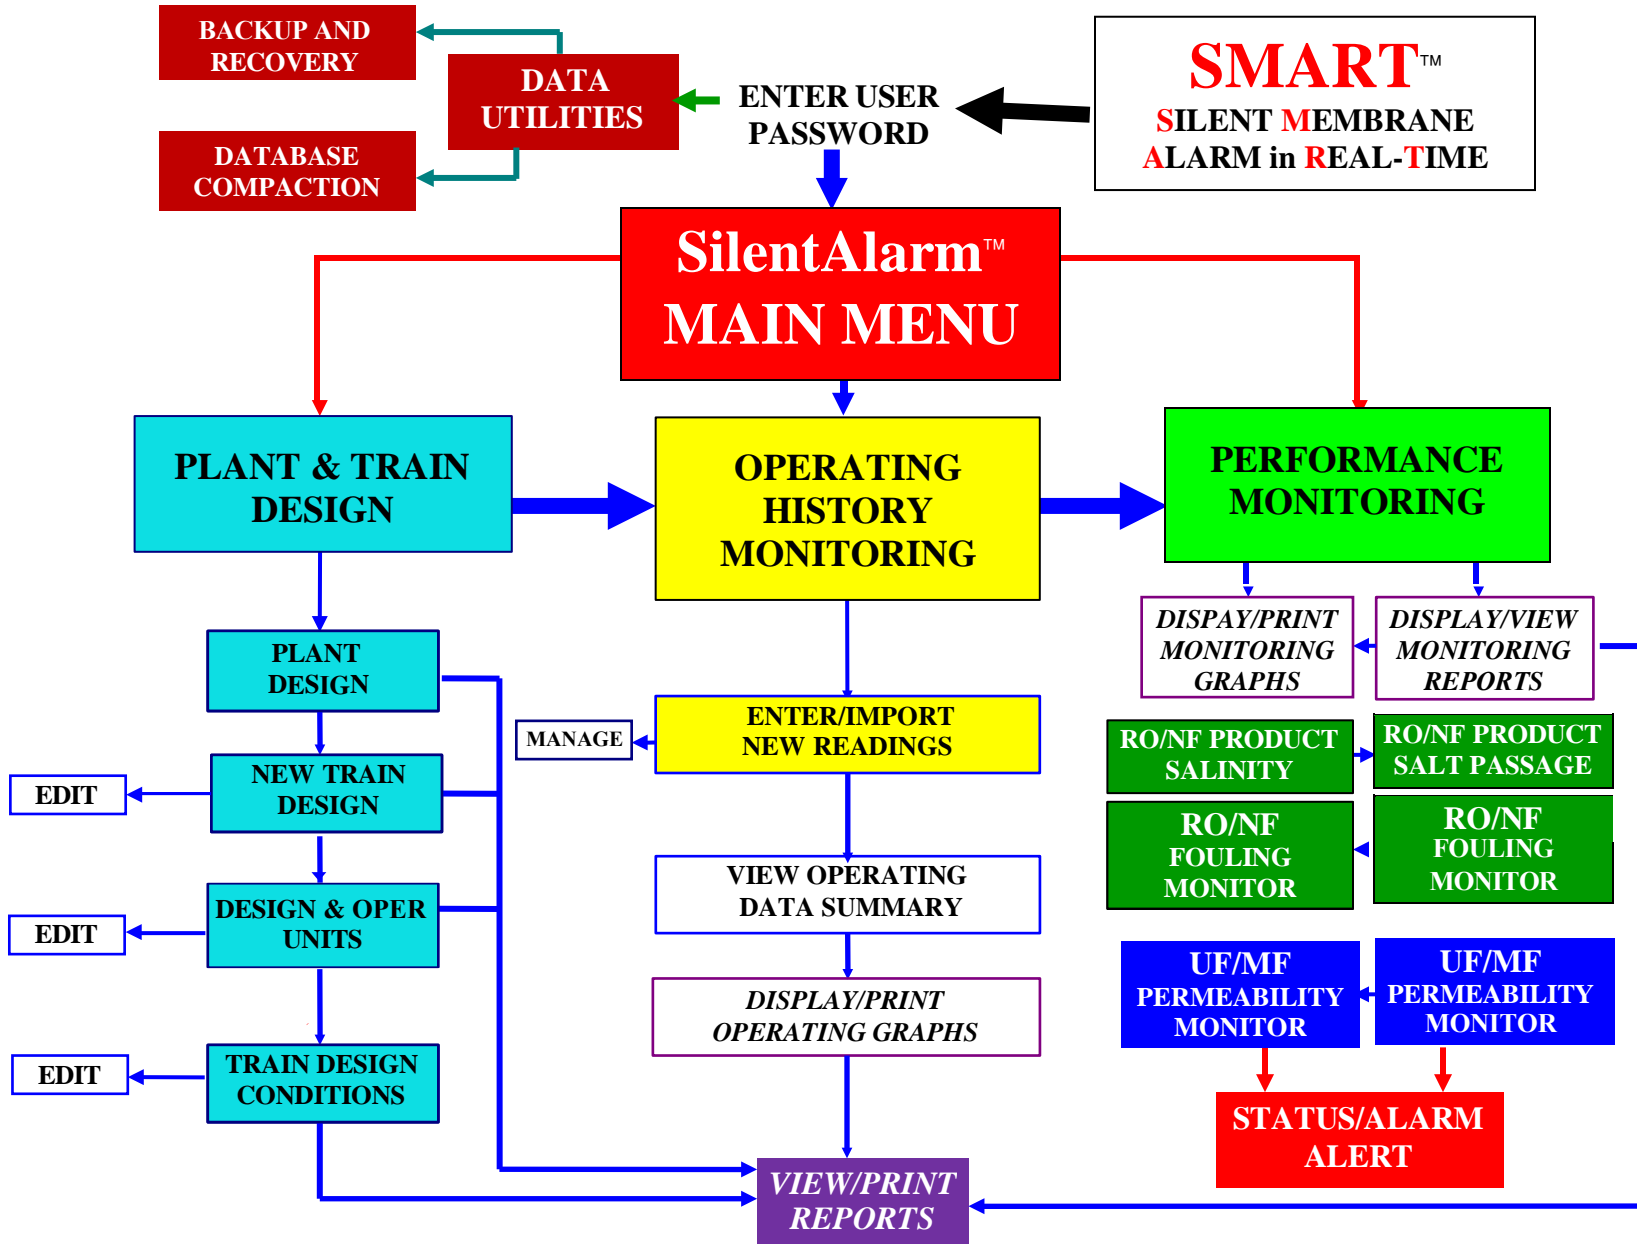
BACKUP AND RECOVERY

DATA UTILITIES

DATABASE COMPACTION

ENTER USER PASSWORD

SMART™
SILENT MEMBRANE ALARM in REAL-TIME

SilentAlarm™
MAIN MENU

PLANT & TRAIN DESIGN

OPERATING HISTORY MONITORING

PERFORMANCE MONITORING

DISPAY/PRINT MONITORING GRAPHS

DISPLAY/VIEW MONITORING REPORTS

PLANT DESIGN

MANAGE

ENTER/IMPORT NEW READINGS

RO/NF PRODUCT SALINITY

RO/NF PRODUCT SALT PASSAGE

EDIT

NEW TRAIN DESIGN

RO/NF FOULING MONITOR

RO/NF FOULING MONITOR

VIEW OPERATING DATA SUMMARY

EDIT

DESIGN & OPER UNITS

UF/MF PERMEABILITY MONITOR

UF/MF PERMEABILITY MONITOR

DISPLAY/PRINT OPERATING GRAPHS

EDIT

TRAIN DESIGN CONDITIONS

STATUS/ALARM ALERT

VIEW/PRINT REPORTS